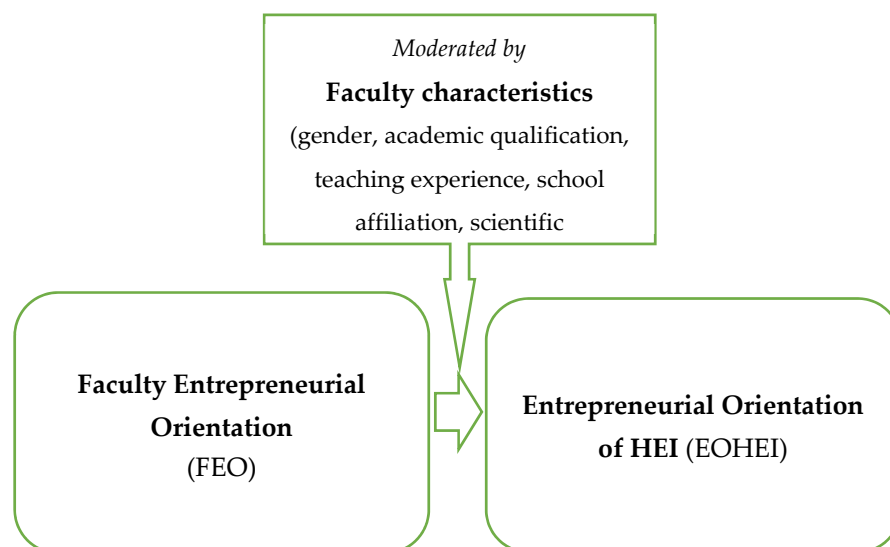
*Moderated by*

**Faculty characteristics**

(gender, academic qualification, teaching experience, school affiliation, scientific

**Faculty Entrepreneurial Orientation**

(FEO)

**Entrepreneurial Orientation of HEI** (EOHEI)